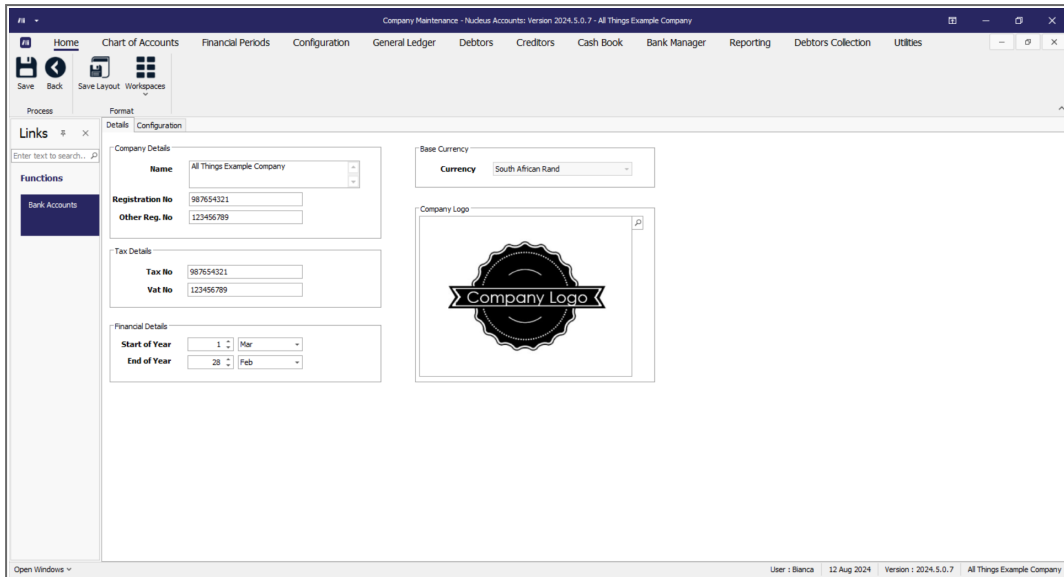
Company Maintenance - Nucleus Accounts: Version 2024.5.0.7 - All Things Example Company

Home Chart of Accounts Financial Periods Configuration General Ledger Debtors Creditors Cash Book Bank Manager Reporting Debtors Collection Utilities

Save Back Save Layout Workspaces

Process Format

Links

Enter text to search...

Functions

Bank Accounts

Details Configuration

Company Details

Name All Things Example Company

Registration No 987654321

Other Reg. No 123456789

Tax Details

Tax No 987654321

Vat No 123456789

Financial Details

Start of Year 1 Mar

End of Year 28 Feb

Base Currency

Currency South African Rand

Company Logo

Company Logo

Open Windows

User : Bianca 12 Aug 2024 Version : 2024.5.0.7 All Things Example Company